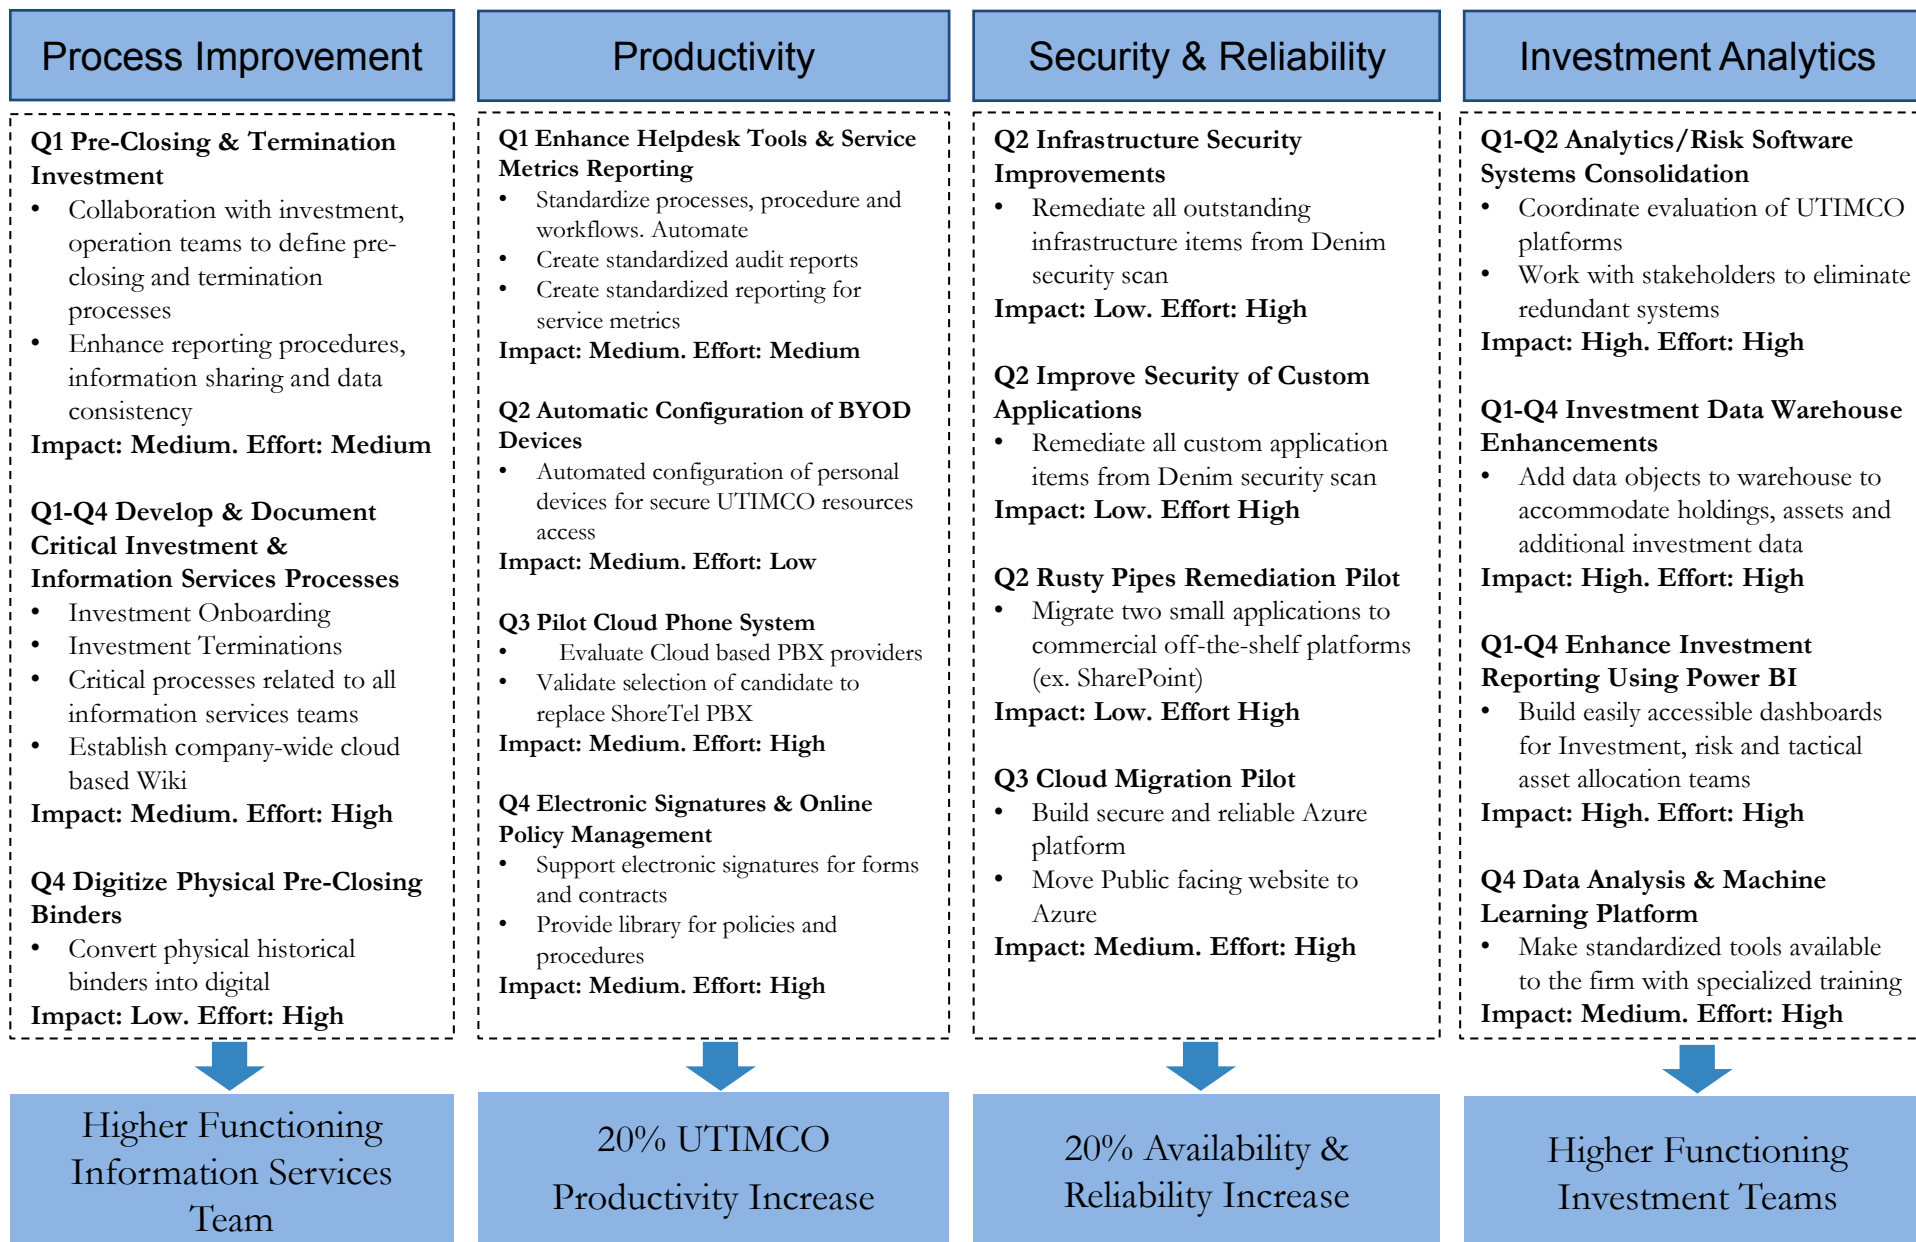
Process Improvement

Q1 Pre-Closing & Termination Investment
• Collaboration with investment, operation teams to define pre-closing and termination processes
• Enhance reporting procedures, information sharing and data consistency
Impact: Medium. Effort: Medium

Q1-Q4 Develop & Document Critical Investment & Information Services Processes
• Investment Onboarding
• Investment Terminations
• Critical processes related to all information services teams
• Establish company-wide cloud based Wiki
Impact: Medium. Effort: High

Q4 Digitize Physical Pre-Closing Binders
• Convert physical historical binders into digital
Impact: Low. Effort: High

Higher Functioning Information Services Team

Productivity

Q1 Enhance Helpdesk Tools & Service Metrics Reporting
• Standardize processes, procedure and workflows. Automate
• Create standardized audit reports
• Create standardized reporting for service metrics
Impact: Medium. Effort: Medium

Q2 Automatic Configuration of BYOD Devices
• Automated configuration of personal devices for secure UTIMCO resources access
Impact: Medium. Effort: Low

Q3 Pilot Cloud Phone System
• Evaluate Cloud based PBX providers
• Validate selection of candidate to replace ShoreTel PBX
Impact: Medium. Effort: High

Q4 Electronic Signatures & Online Policy Management
• Support electronic signatures for forms and contracts
• Provide library for policies and procedures
Impact: Medium. Effort: High

20% UTIMCO Productivity Increase

Security & Reliability

Q2 Infrastructure Security Improvements
• Remediate all outstanding infrastructure items from Denim security scan
Impact: Low. Effort: High

Q2 Improve Security of Custom Applications
• Remediate all custom application items from Denim security scan
Impact: Low. Effort High

Q2 Rusty Pipes Remediation Pilot
• Migrate two small applications to commercial off-the-shelf platforms (ex. SharePoint)
Impact: Low. Effort High

Q3 Cloud Migration Pilot
• Build secure and reliable Azure platform
• Move Public facing website to Azure
Impact: Medium. Effort: High

20% Availability & Reliability Increase

Investment Analytics

Q1-Q2 Analytics/Risk Software Systems Consolidation
• Coordinate evaluation of UTIMCO platforms
• Work with stakeholders to eliminate redundant systems
Impact: High. Effort: High

Q1-Q4 Investment Data Warehouse Enhancements
• Add data objects to warehouse to accommodate holdings, assets and additional investment data
Impact: High. Effort: High

Q1-Q4 Enhance Investment Reporting Using Power BI
• Build easily accessible dashboards for Investment, risk and tactical asset allocation teams
Impact: High. Effort: High

Q4 Data Analysis & Machine Learning Platform
• Make standardized tools available to the firm with specialized training
Impact: Medium. Effort: High

Higher Functioning Investment Teams